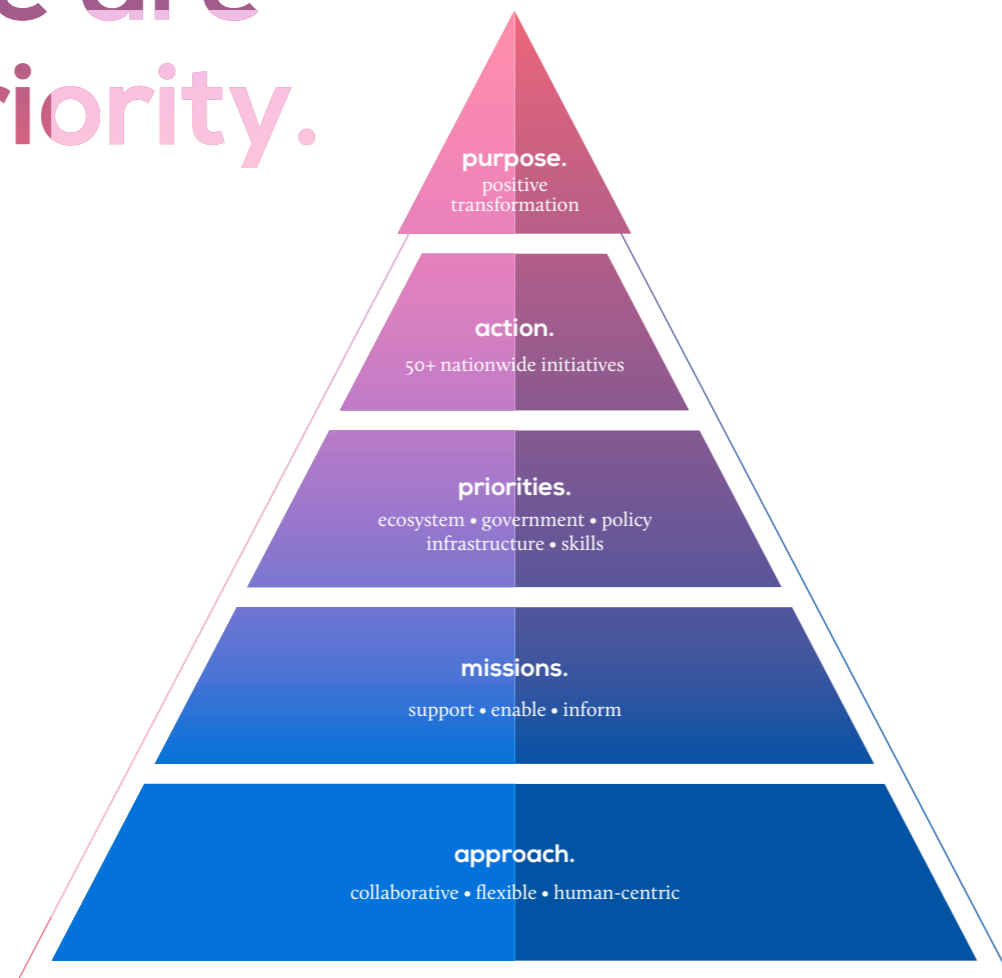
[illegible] are
riority.

purpose.
positive transformation

action.
50+ nationwide initiatives

priorities.
ecosystem • government • policy infrastructure • skills

missions.
support • enable • inform

approach.
collaborative • flexible • human-centric